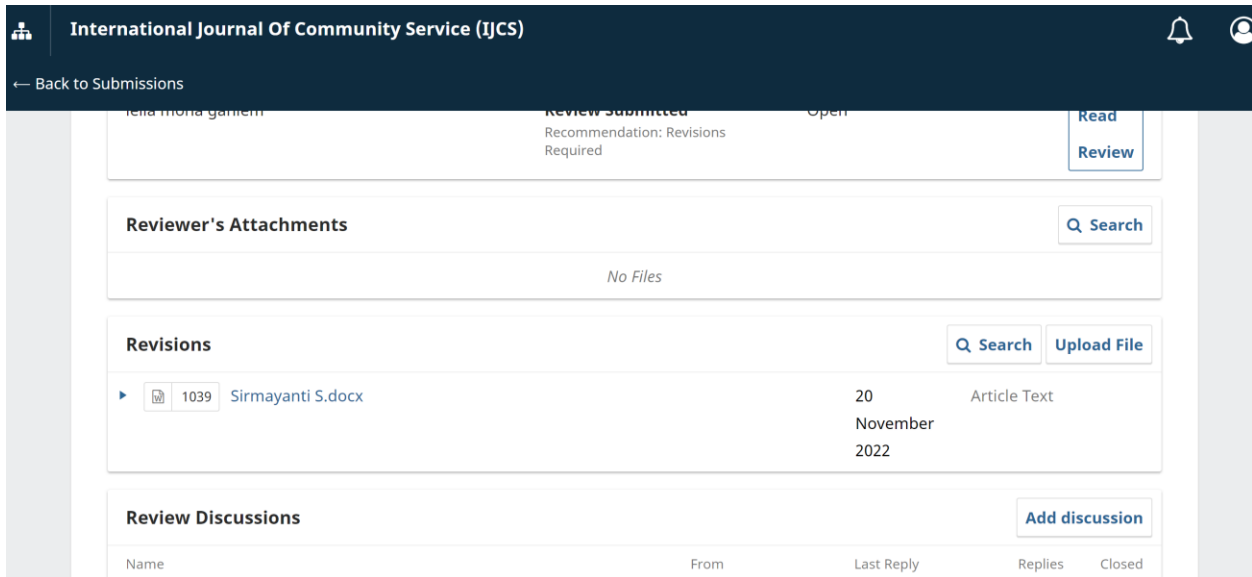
International Journal Of Community Service (IJCS)

← Back to Submissions

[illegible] Review Submitted Recommendation: Revisions Required Open Read Review

Reviewer's Attachments

Search

No Files

Revisions

Search Upload File

1039 Sirmayanti S.docx 20 November 2022 Article Text

Review Discussions

Add discussion

| Name | From | Last Reply | Replies | Closed |
|---|---|---|---|---|